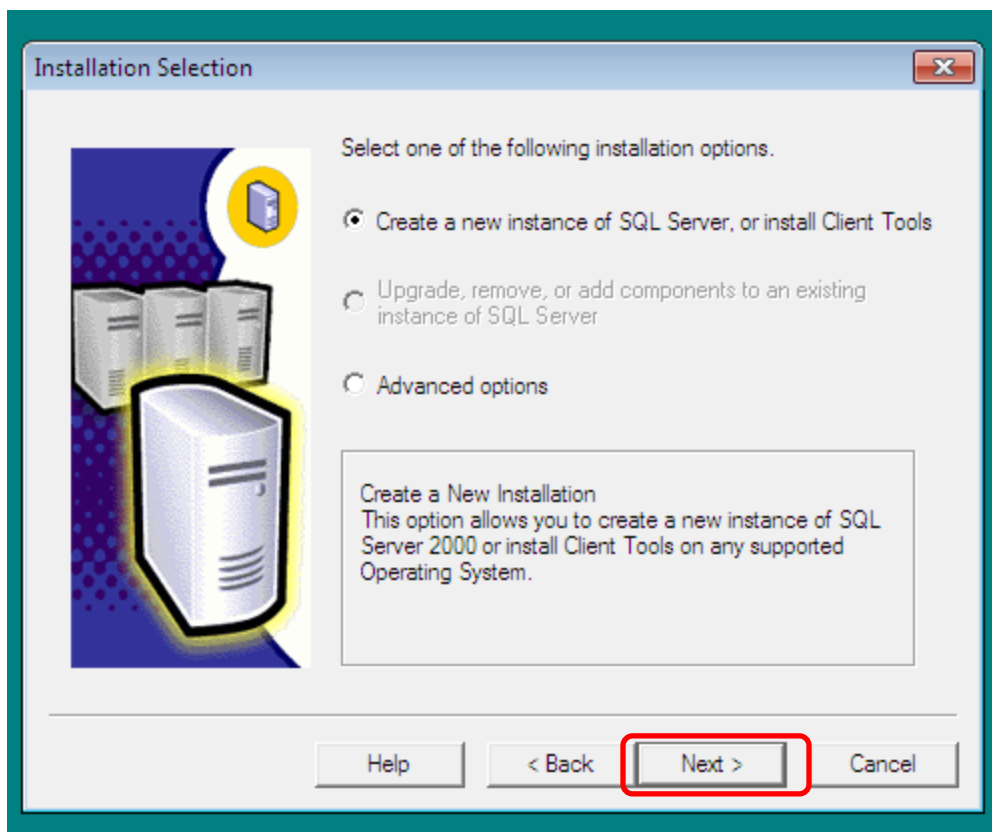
Installation Selection

Select one of the following installation options.

Create a new instance of SQL Server, or install Client Tools

Upgrade, remove, or add components to an existing instance of SQL Server

Advanced options

Create a New Installation
This option allows you to create a new instance of SQL Server 2000 or install Client Tools on any supported Operating System.

Help
< Back
Next >
Cancel